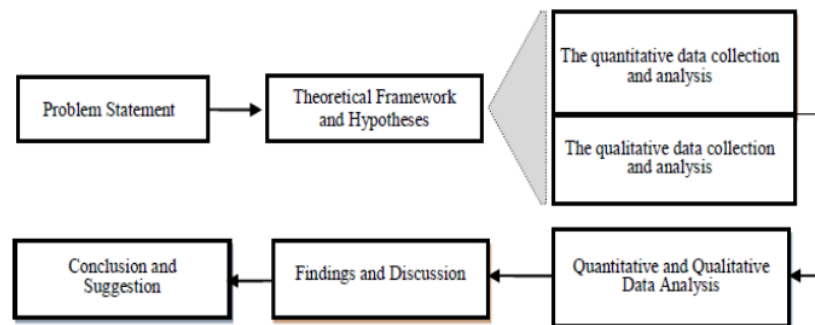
Problem Statement

Theoretical Framework and Hypotheses

The quantitative data collection and analysis

The qualitative data collection and analysis

Quantitative and Qualitative Data Analysis

Findings and Discussion

Conclusion and Suggestion